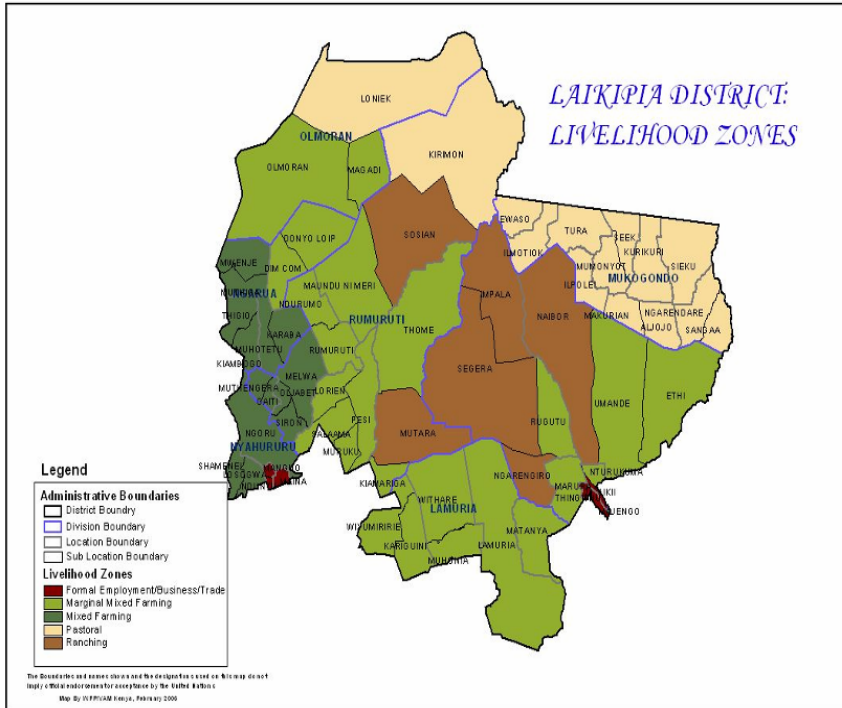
LAIKIPIA DISTRICT: LIVELIHOOD ZONES

LONIEK
OLMORAN
OLMORAN
MAGADI
KIRMON
SOSIAN
OONYO LOIP
EWASO
TURA
SEEK
KURIKURI
SIEKU
ILMOTIOK
MUMONYOT
MUKOGONDO
ILPOLEI
NGARENDARE
AIJOJO
SANGAA
MAKURIAN
MWENJE
DIM COM
MUNJUA
NGARUA
THIGIO
NDURUMO
MAUNDU NIMERI
RUMURUTI
THOME
IMPALA
NAIBOR
KARABA
MUHOTETU
RUMURUTI
KIAMBOGO
MUTHENGERA
MELWA
OLJABET
LORIEN
SEGERA
UMANDE
ETHI
GAITI
SIRONI
PESI
NGORU
SALAMA
RUGUTU
NYAHURURU
MUTARA
MUKUKU
SHAMENEI
IGWAMITI
MANYONA
NANYUKI
NGARENGIRO
NTURUKUMA
KIAMARIGA
WITHARE
MARUA
THINGITHU
LAMURIA
NJUENGO
WIYUMIRIRIE
MATANYA
KARIGUINI
LAMURIA
MUHONIA

Legend
Administrative Boundaries
District Boundry
Division Boundary
Location Boundary
Sub Location Boundary
Livelihood Zones
Formal Employment/Business/Trade
Marginal Mixed Farming
Mixed Farming
Pastoral
Ranching

The Boundaries and names shown and the designations used on this map do not imply official endorsement or acceptance by the United Nations

Map By WFP/VAM Kenya, February 2006